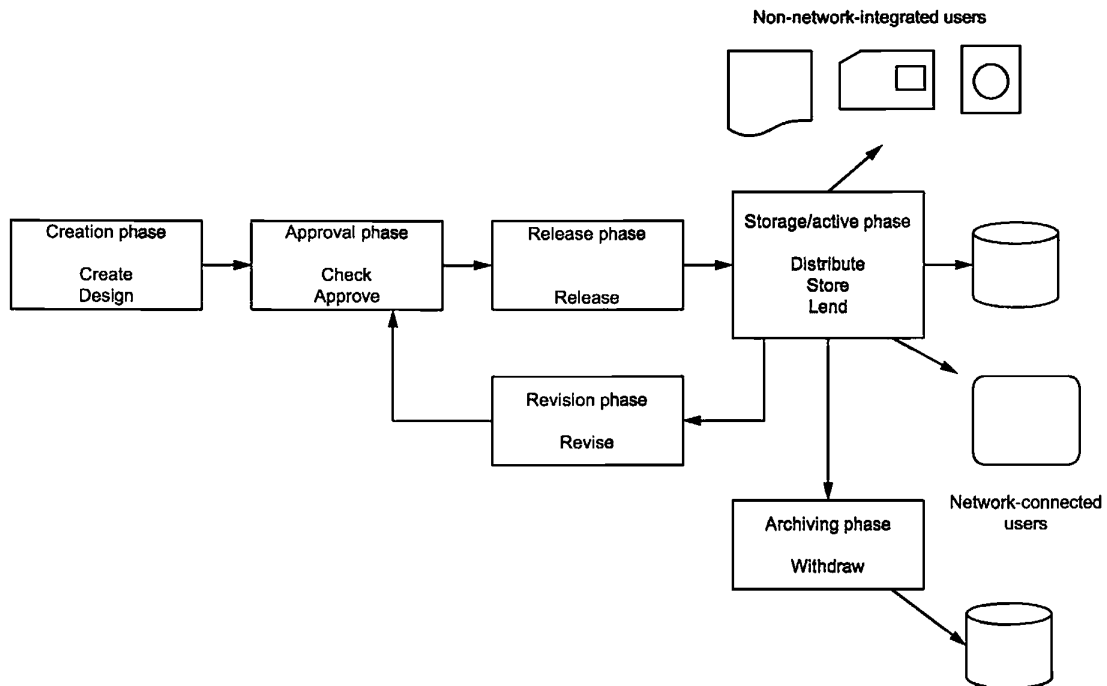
Non-network-integrated users

Creation phase

Create
Design

Approval phase

Check
Approve

Release phase

Release

Storage/active phase

Distribute
Store
Lend

Revision phase

Revise

Network-connected users

Archiving phase

Withdraw